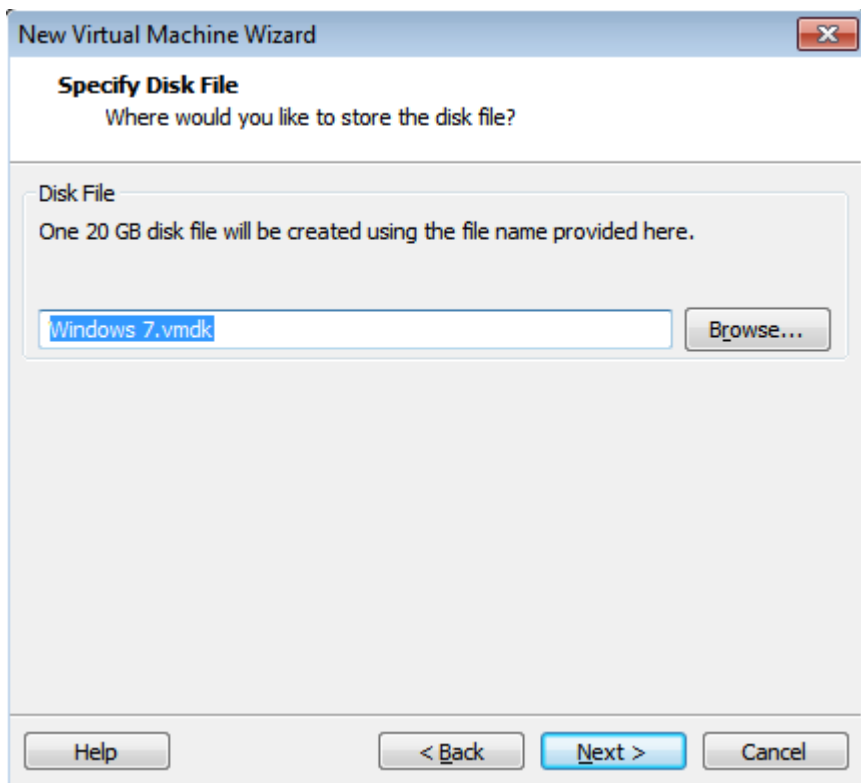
New Virtual Machine Wizard

Specify Disk File
Where would you like to store the disk file?

Disk File
One 20 GB disk file will be created using the file name provided here.

Windows 7.vmdk

Browse...

Help

< Back

Next >

Cancel